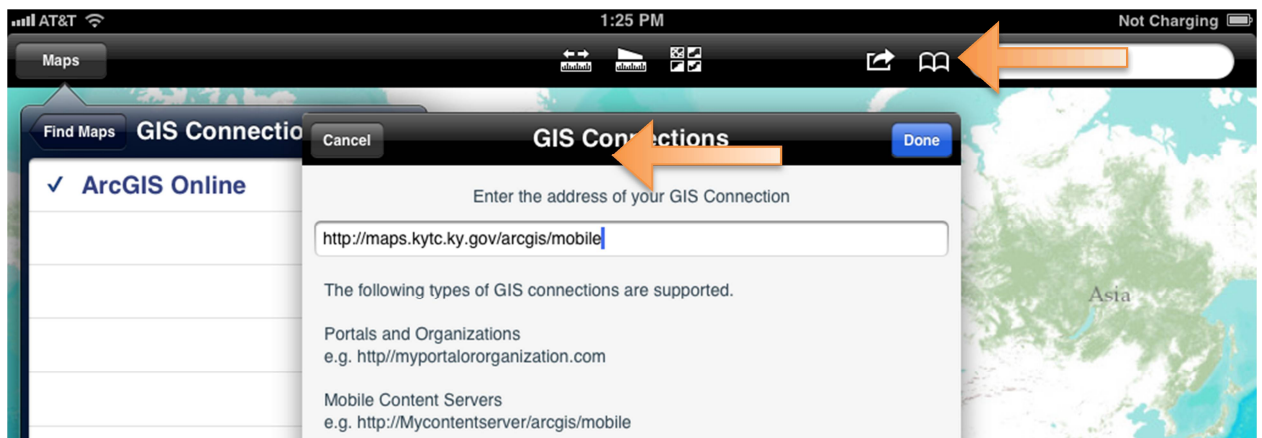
AT&T
1:25 PM
Not Charging

Maps

Find Maps
GIS Connectio

✓ ArcGIS Online

Cancel
GIS Connections
Done

Enter the address of your GIS Connection

http://maps.kytc.ky.gov/arcgis/mobile

The following types of GIS connections are supported.

Portals and Organizations
e.g. http//myportalororganization.com

Mobile Content Servers
e.g. http://Mycontentserver/arcgis/mobile

Asia